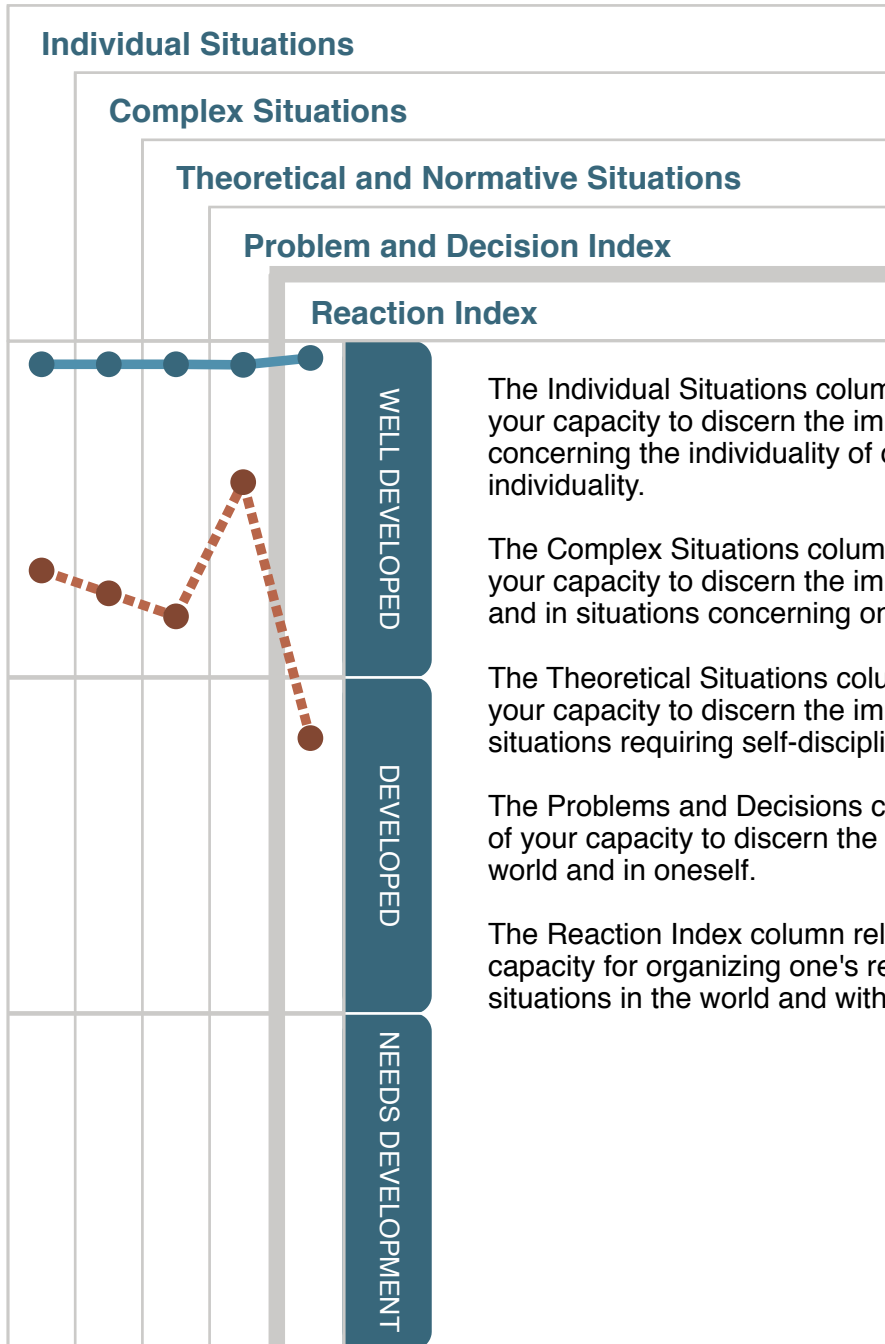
Individual Situations

Complex Situations

Theoretical and Normative Situations

Problem and Decision Index

Reaction Index

WELL DEVELOPED

DEVELOPED

NEEDS DEVELOPMENT

The Individual Situations colum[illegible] your capacity to discern the im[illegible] concerning the individuality of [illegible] individuality.

The Complex Situations colum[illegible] your capacity to discern the im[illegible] and in situations concerning or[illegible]

The Theoretical Situations colu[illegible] your capacity to discern the im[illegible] situations requiring self-discipli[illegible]

The Problems and Decisions c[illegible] of your capacity to discern the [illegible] world and in oneself.

The Reaction Index column rel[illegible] capacity for organizing one's re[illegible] situations in the world and with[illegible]